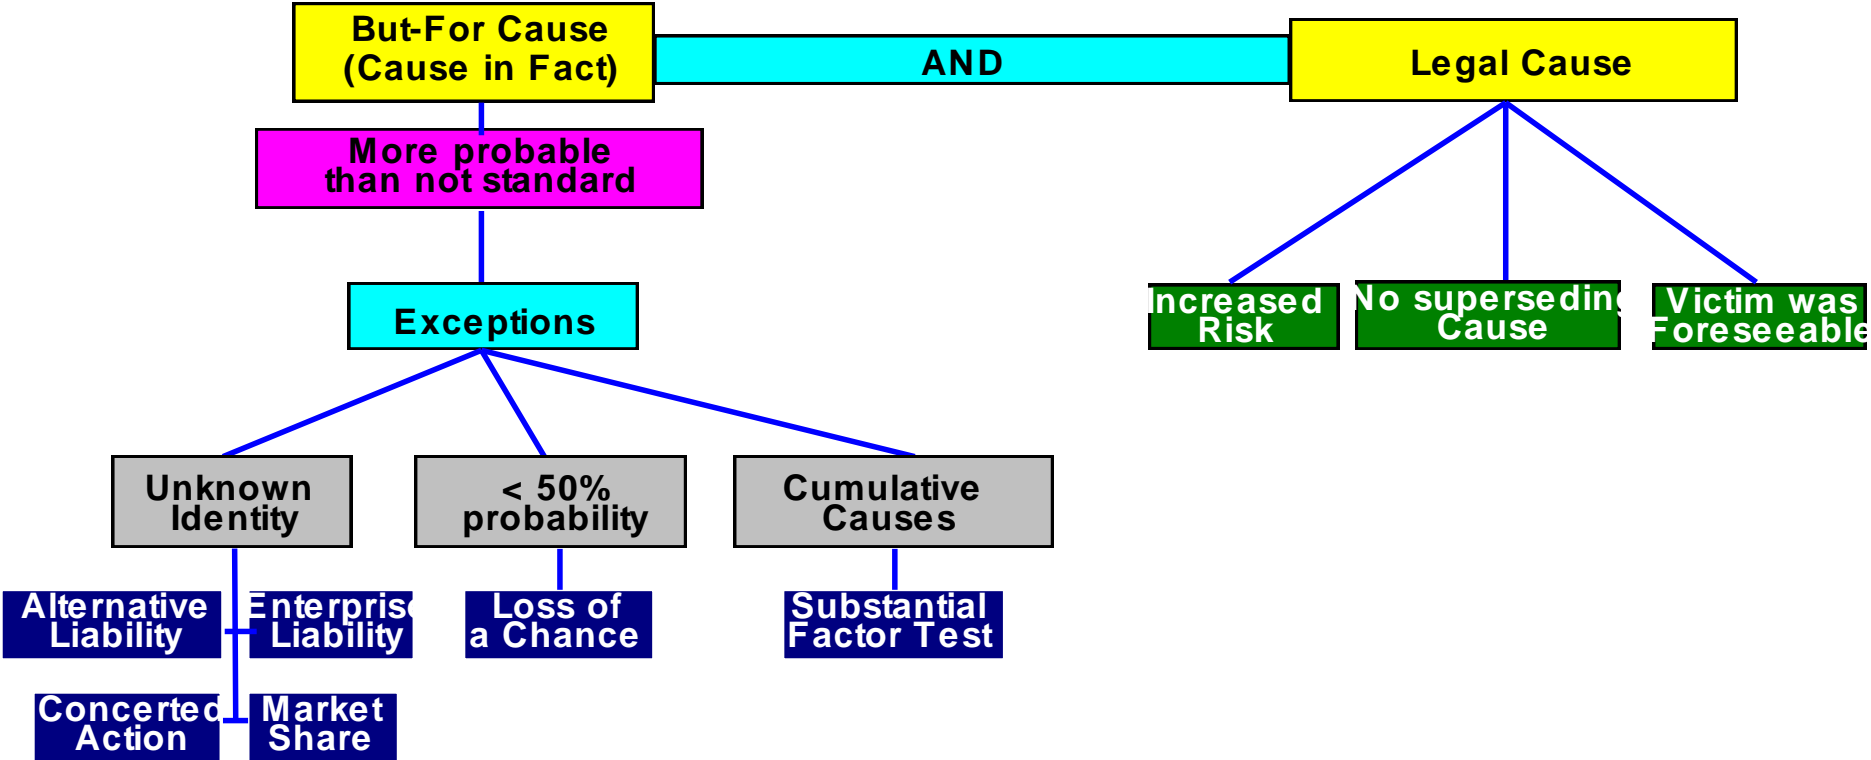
But-For Cause
(Cause in Fact)

AND

Legal Cause

More probable
than not standard

Exceptions

Increased
Risk

No superseding
Cause

Victim was
Foreseeable

Unknown
Identity

< 50%
probability

Cumulative
Causes

Alternative
Liability

Enterprise
Liability

Loss of
a Chance

Substantial
Factor Test

Concerted
Action

Market
Share